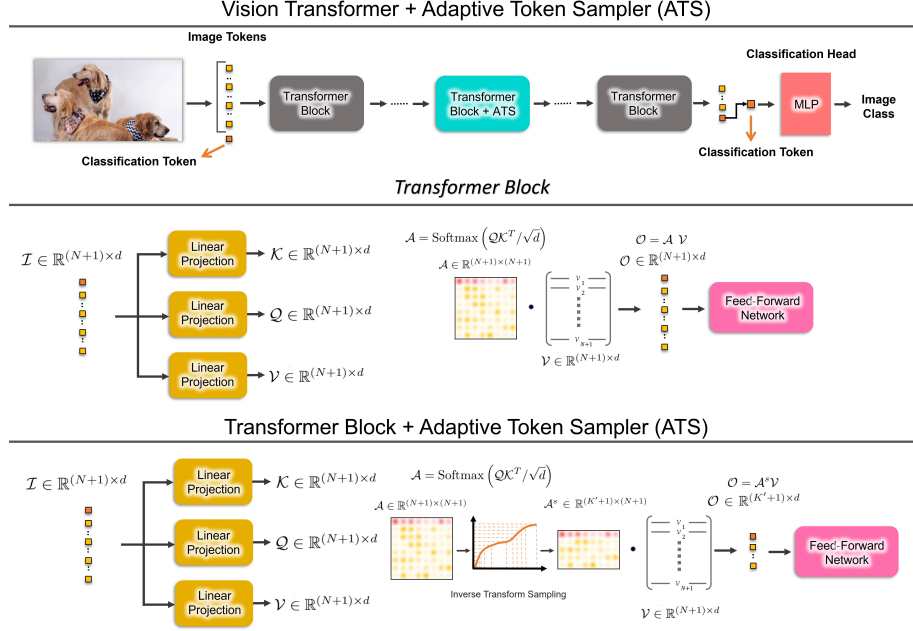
Vision Transformer + Adaptive Token Sampler (ATS)

Image Tokens

Transformer Block

Transformer Block + ATS

Transformer Block

Classification Head

MLP

Image Class

Classification Token

Classification Token

Transformer Block

$\mathcal{I} \in \mathbb{R}^{(N+1)\times d}$

Linear Projection $\mathcal{K} \in \mathbb{R}^{(N+1)\times d}$

Linear Projection $\mathcal{Q} \in \mathbb{R}^{(N+1)\times d}$

Linear Projection $\mathcal{V} \in \mathbb{R}^{(N+1)\times d}$

$\mathcal{A} = \text{Softmax}\left(\mathcal{Q}\mathcal{K}^T/\sqrt{d}\right)$

$\mathcal{A} \in \mathbb{R}^{(N+1)\times(N+1)}$

$v_1$ $v_2$ $v_{N+1}$

$\mathcal{V} \in \mathbb{R}^{(N+1)\times d}$

$\mathcal{O} = \mathcal{A}\ \mathcal{V}$

$\mathcal{O} \in \mathbb{R}^{(N+1)\times d}$

Feed-Forward Network

Transformer Block + Adaptive Token Sampler (ATS)

$\mathcal{I} \in \mathbb{R}^{(N+1)\times d}$

Linear Projection $\mathcal{K} \in \mathbb{R}^{(N+1)\times d}$

Linear Projection $\mathcal{Q} \in \mathbb{R}^{(N+1)\times d}$

Linear Projection $\mathcal{V} \in \mathbb{R}^{(N+1)\times d}$

$\mathcal{A} = \text{Softmax}\left(\mathcal{Q}\mathcal{K}^T/\sqrt{d}\right)$

$\mathcal{A} \in \mathbb{R}^{(N+1)\times(N+1)}$

Inverse Transform Sampling

$\mathcal{A}^s \in \mathbb{R}^{(K'+1)\times(N+1)}$

$v_1$ $v_2$ $v_{N+1}$

$\mathcal{V} \in \mathbb{R}^{(N+1)\times d}$

$\mathcal{O} = \mathcal{A}^s\mathcal{V}$

$\mathcal{O} \in \mathbb{R}^{(K'+1)\times d}$

Feed-Forward Network